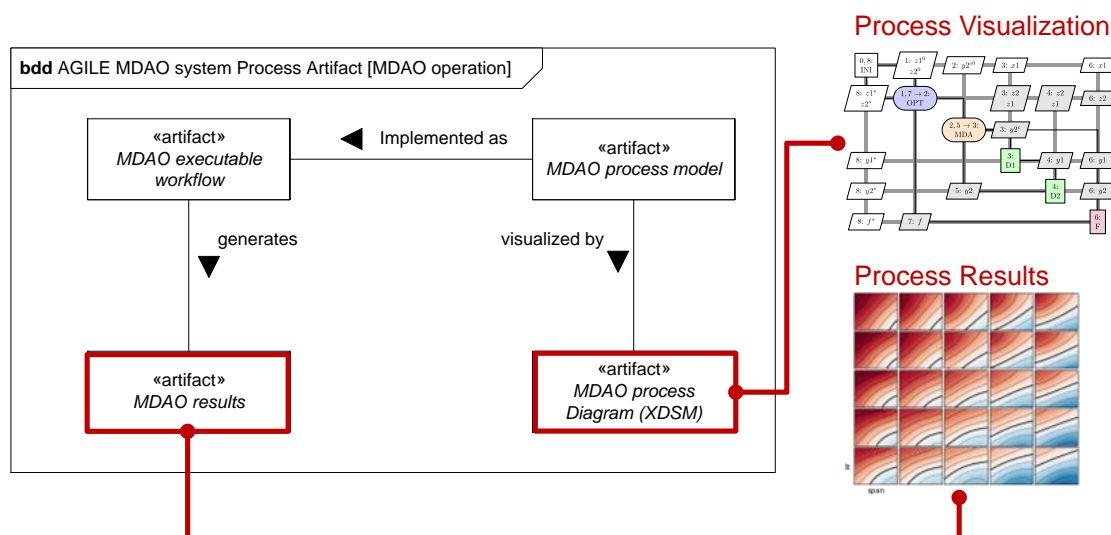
**bdd** AGILE MDAO system Process Artifact [MDAO operation]

«artifact»
*MDAO executable workflow*

Implemented as

«artifact»
*MDAO process model*

generates

visualized by

«artifact»
*MDAO results*

«artifact»
*MDAO process Diagram (XDSM)*

Process Visualization

0, 8: INI

1: $z1^0$ $z2^0$

2: $y2^{c0}$

3: $z1$

6: $z1$

8: $z1^*$ $z2^*$

1, 7 → 2: OPT

3: $z2$ $z1$

4: $z2$ $z1$

6: $z2$

2, 5 → 3: MDA

3: $y2^c$

8: $y1^*$

3: D1

4: $y1$

6: $y1$

8: $y2^*$

5: $y2$

4: D2

6: $y2$

8: $f^*$

7: $f$

6: F

Process Results

span